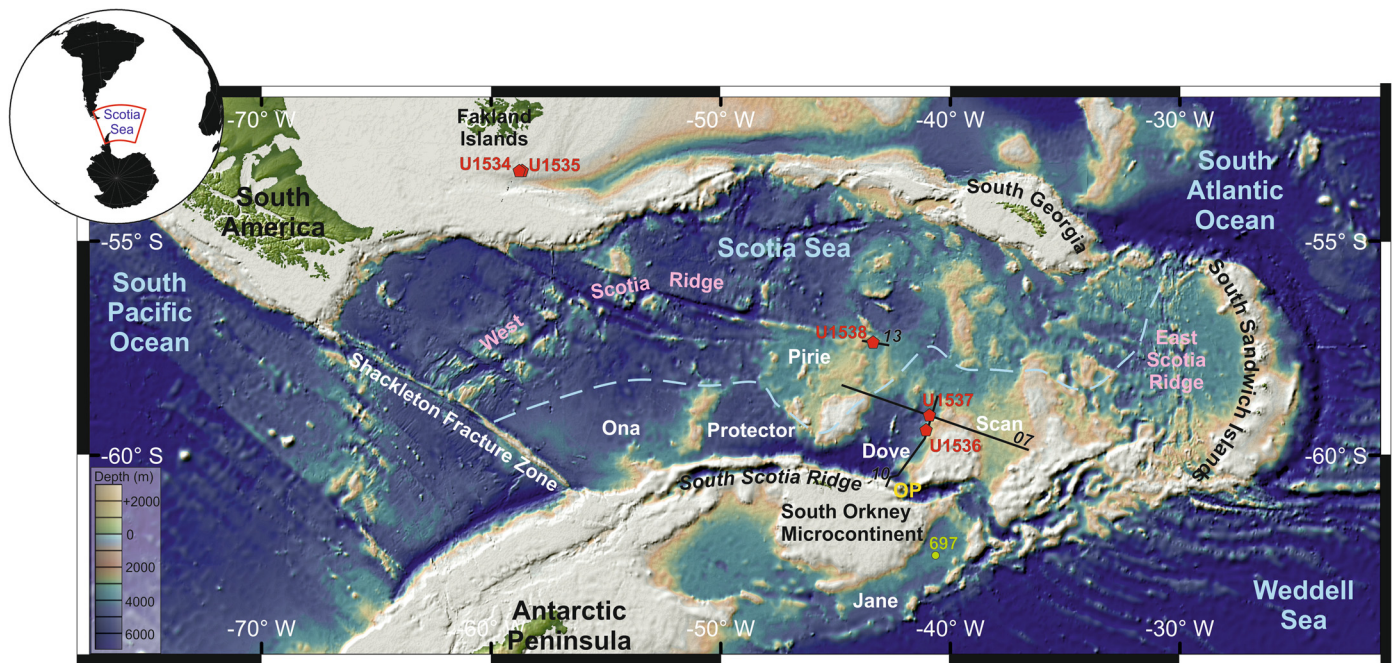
Scotia Sea

-70° W
-50° W
-40° W
-30° W

Fakland Islands
U1534 U1535

South America
South Georgia
South Atlantic Ocean

-55° S
-55° S

Scotia Sea
South Pacific Ocean
West
Scotia
Ridge
U1538
13
Pirie
East Scotia Ridge
South Sandwich Islands
Shackleton Fracture Zone
U1537
Ona
Protector
Scan
07
U1536
Dove
-60° S
-60° S
10
South Scotia Ridge
OP
South Orkney Microcontinent
697

Depth (m)
+2000
0
2000
4000
6000

Jane
Weddell Sea
Antarctic Peninsula

-70° W
-60° W
-50° W
-40° W
-30° W